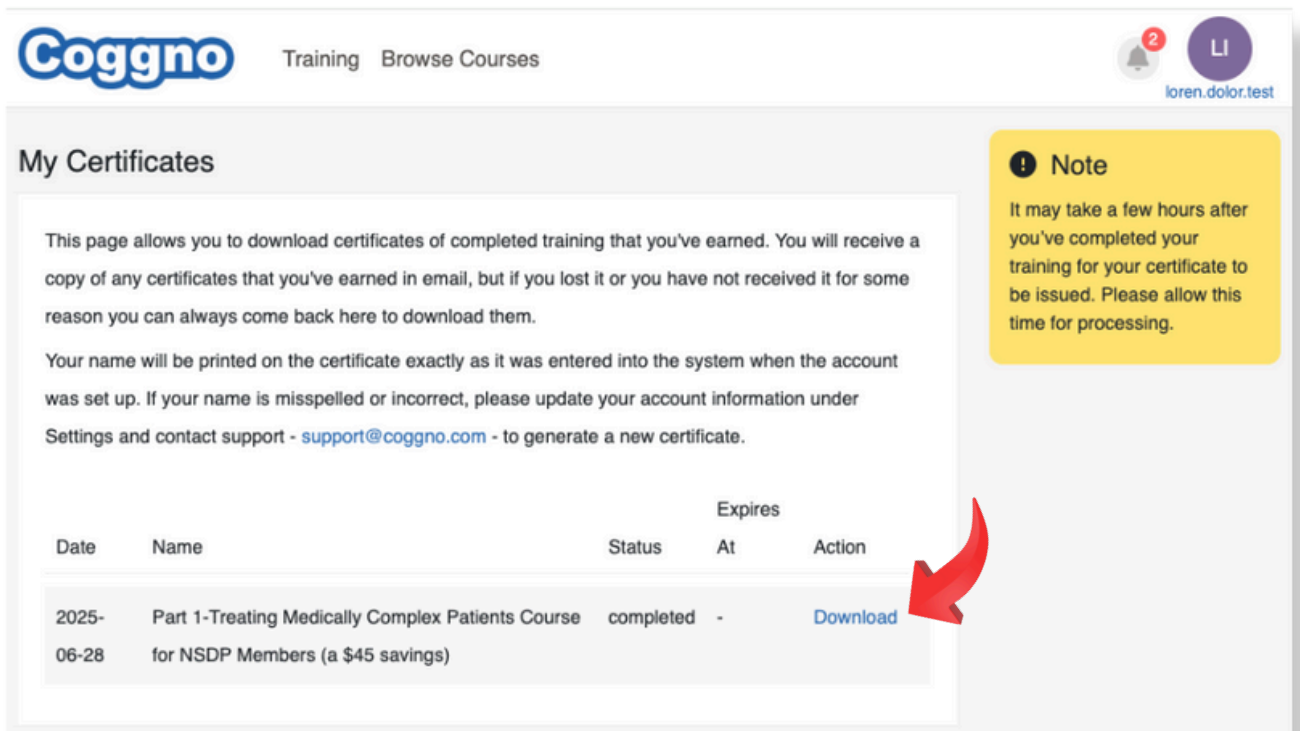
Coggno Training Browse Courses

2 LI
loren.dolor.test

My Certificates

This page allows you to download certificates of completed training that you've earned. You will receive a copy of any certificates that you've earned in email, but if you lost it or you have not received it for some reason you can always come back here to download them.

Your name will be printed on the certificate exactly as it was entered into the system when the account was set up. If your name is misspelled or incorrect, please update your account information under Settings and contact support - support@coggno.com - to generate a new certificate.

| Date | Name | Status | Expires At | Action |
|---|---|---|---|---|
| 2025-06-28 | Part 1-Treating Medically Complex Patients Course for NSDP Members (a $45 savings) | completed | - | Download |

Note

It may take a few hours after you've completed your training for your certificate to be issued. Please allow this time for processing.